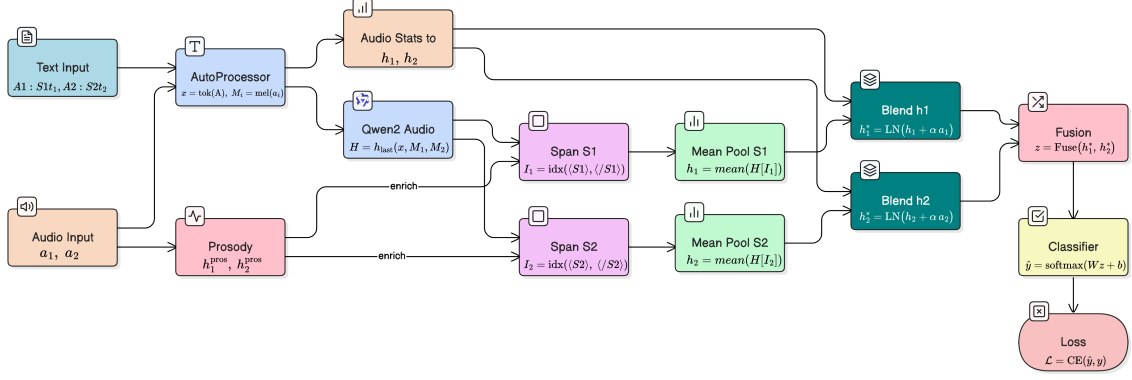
Text Input
$A1 : S1t_1, A2 : S2t_2$

Audio Input
$a_1, a_2$

AutoProcessor
$x = \text{tok}(A), M_i = \text{mel}(a_i)$

Prosody
$h_1^{\text{pros}}, h_2^{\text{pros}}$

Audio Stats to
$h_1, h_2$

Qwen2 Audio
$H = h_{\text{last}}(x, M_1, M_2)$

enrich

enrich

Span S1
$I_1 = \text{idx}(\langle S1 \rangle, \langle /S1 \rangle)$

Span S2
$I_2 = \text{idx}(\langle S2 \rangle, \langle /S2 \rangle)$

Mean Pool S1
$h_1 = mean(H[I_1])$

Mean Pool S2
$h_2 = mean(H[I_2])$

Blend h1
$h_1^* = \text{LN}(h_1 + \alpha a_1)$

Blend h2
$h_2^* = \text{LN}(h_2 + \alpha a_2)$

Fusion
$z = \text{Fuse}(h_1^*, h_2^*)$

Classifier
$\hat{y} = \text{softmax}(Wz + b)$

Loss
$\mathcal{L} = \text{CE}(\hat{y}, y)$